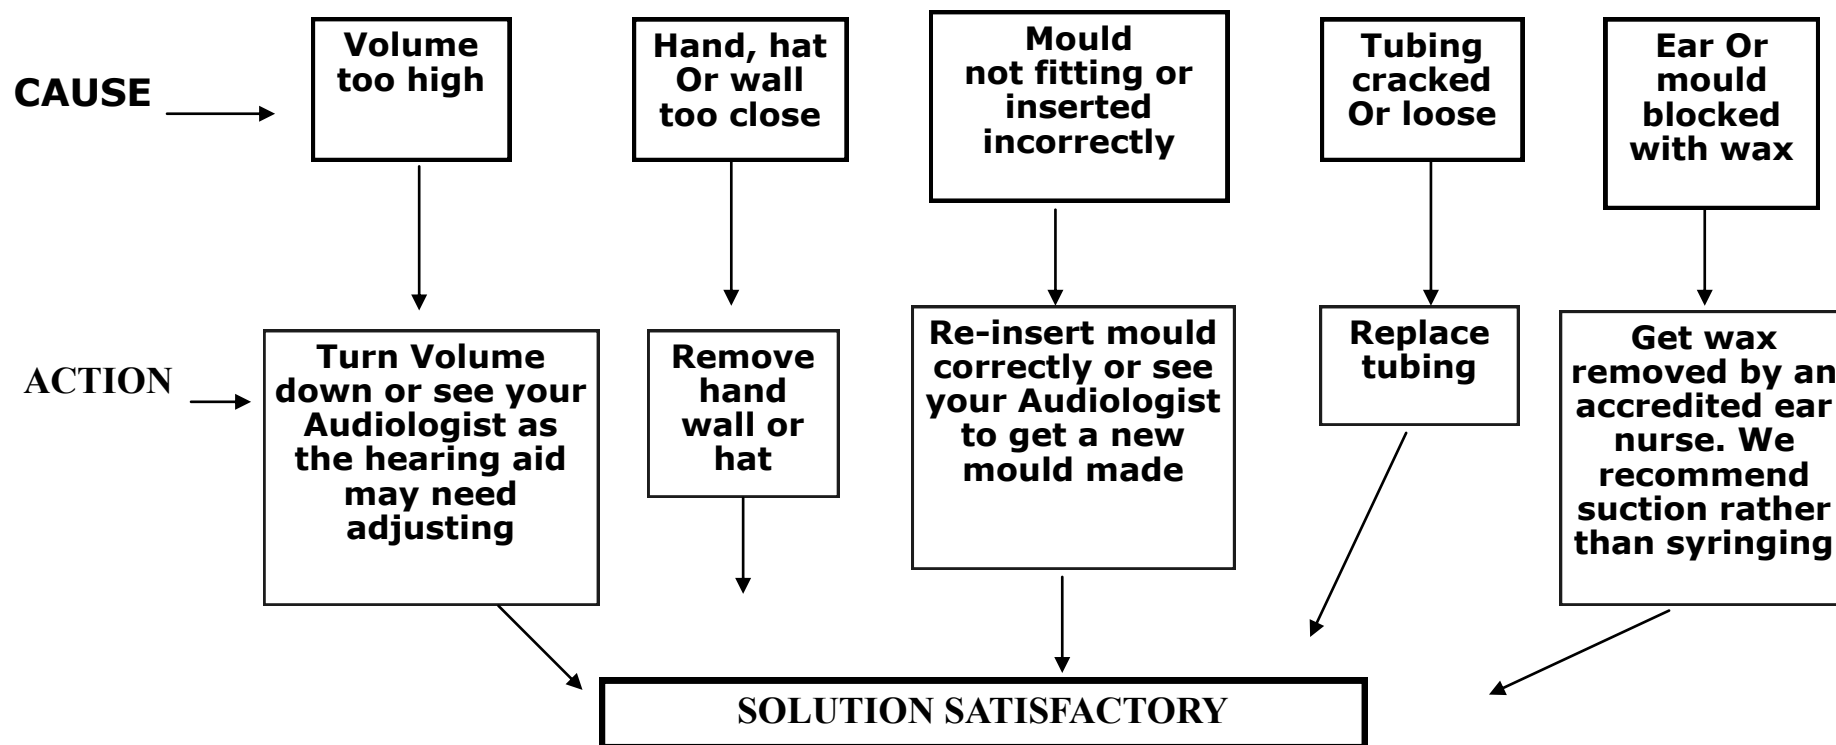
CAUSE

Volume too high

Hand, hat Or wall too close

Mould not fitting or inserted incorrectly

Tubing cracked Or loose

Ear Or mould blocked with wax

ACTION

Turn Volume down or see your Audiologist as the hearing aid may need adjusting

Remove hand wall or hat

Re-insert mould correctly or see your Audiologist to get a new mould made

Replace tubing

Get wax removed by an accredited ear nurse. We recommend suction rather than syringing

SOLUTION SATISFACTORY